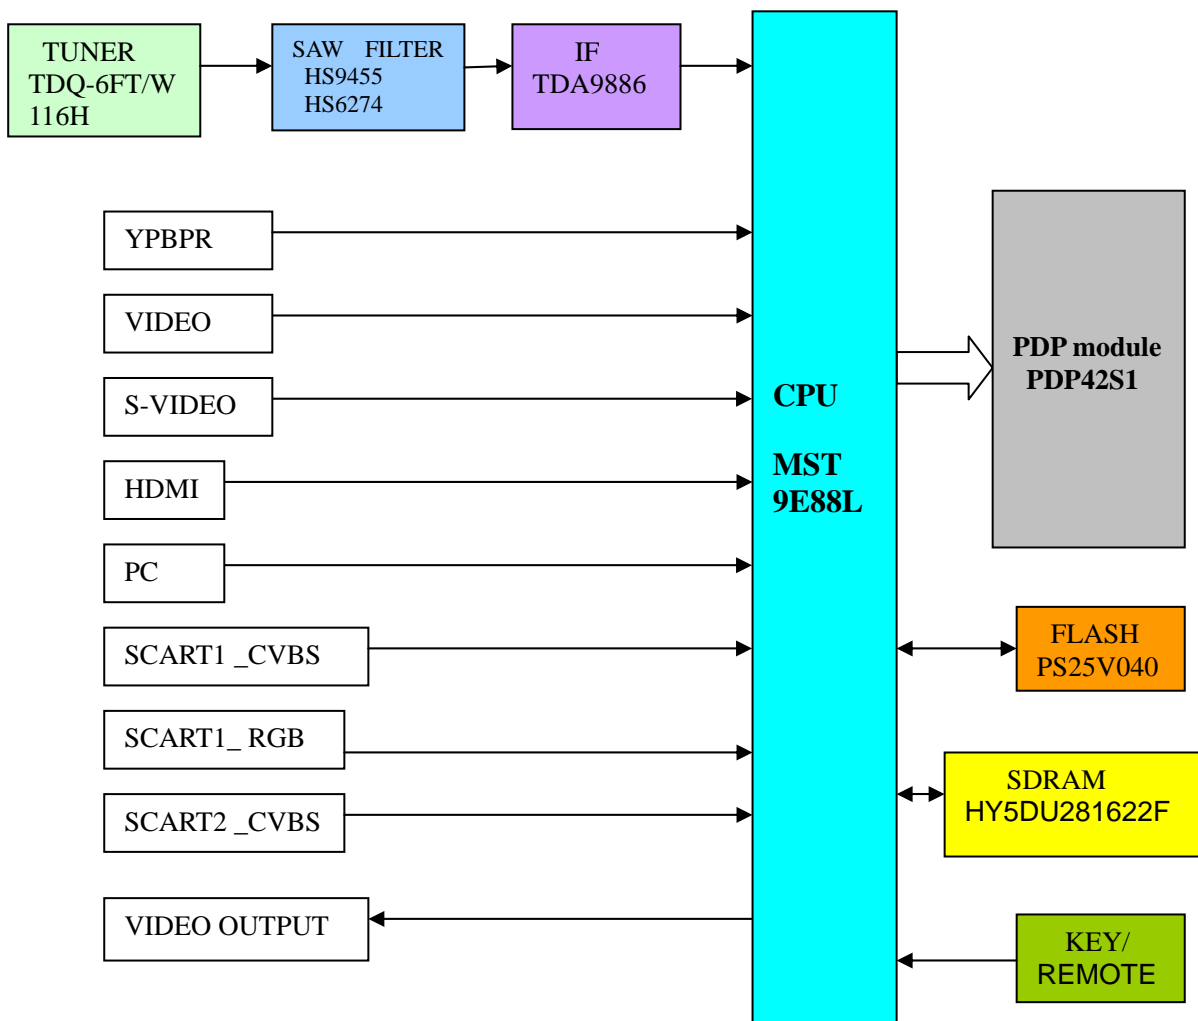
TUNER
TDQ-6FT/W
116H

SAW FILTER
HS9455
HS6274

IF
TDA9886

YPBPR

VIDEO

S-VIDEO

HDMI

PC

SCART1 _CVBS

SCART1_ RGB

SCART2 _CVBS

VIDEO OUTPUT

CPU

MST
9E88L

PDP module
PDP42S1

FLASH
PS25V040

SDRAM
HY5DU281622F

KEY/
REMOTE